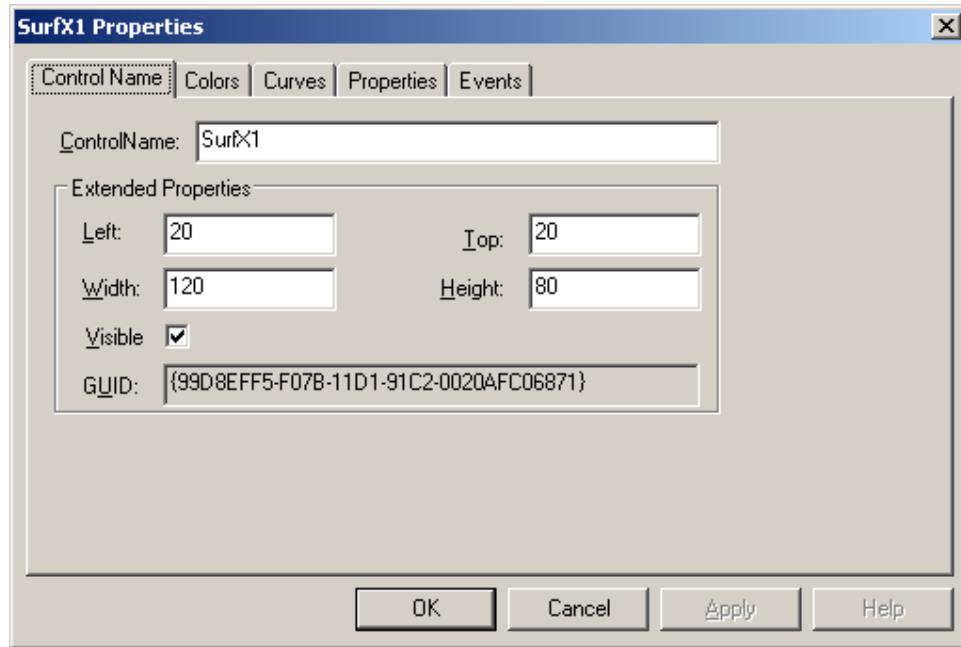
SurfX1 Properties

Control Name | Colors | Curves | Properties | Events

ControlName: SurfX1

Extended Properties

Left: 20

Top: 20

Width: 120

Height: 80

Visible ☑

GUID: {99D8EFF5-F07B-11D1-91C2-0020AFC06871}

OK Cancel Apply Help